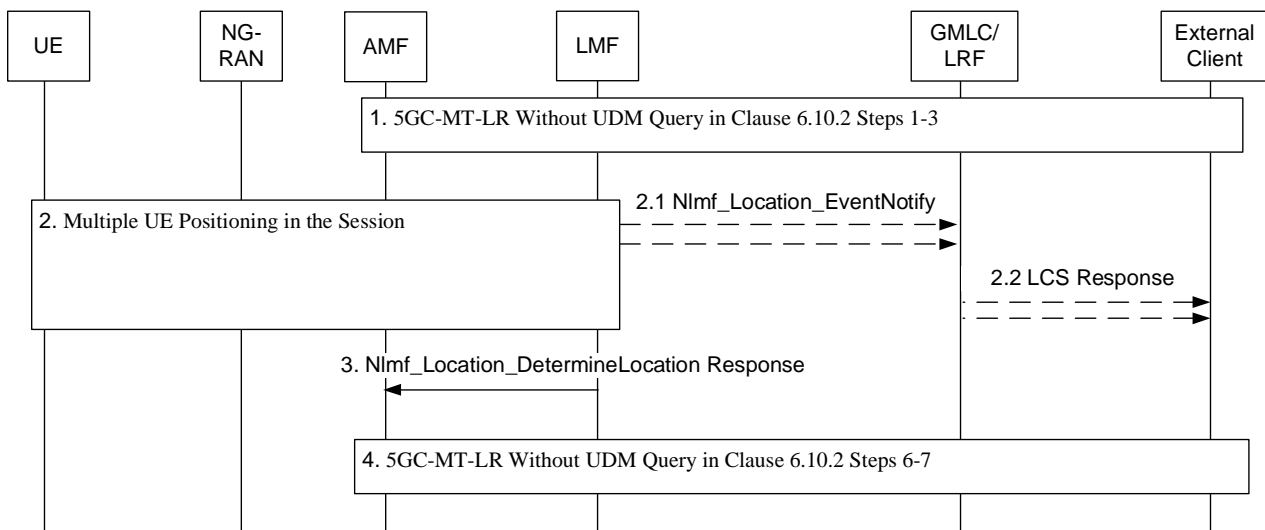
UE

NG-RAN

AMF

LMF

GMLC/ LRF

External Client

1. 5GC-MT-LR Without UDM Query in Clause 6.10.2 Steps 1-3

2.1 Nlmf_Location_EventNotify

2. Multiple UE Positioning in the Session

2.2 LCS Response

3. Nlmf_Location_DetermineLocation Response

4. 5GC-MT-LR Without UDM Query in Clause 6.10.2 Steps 6-7